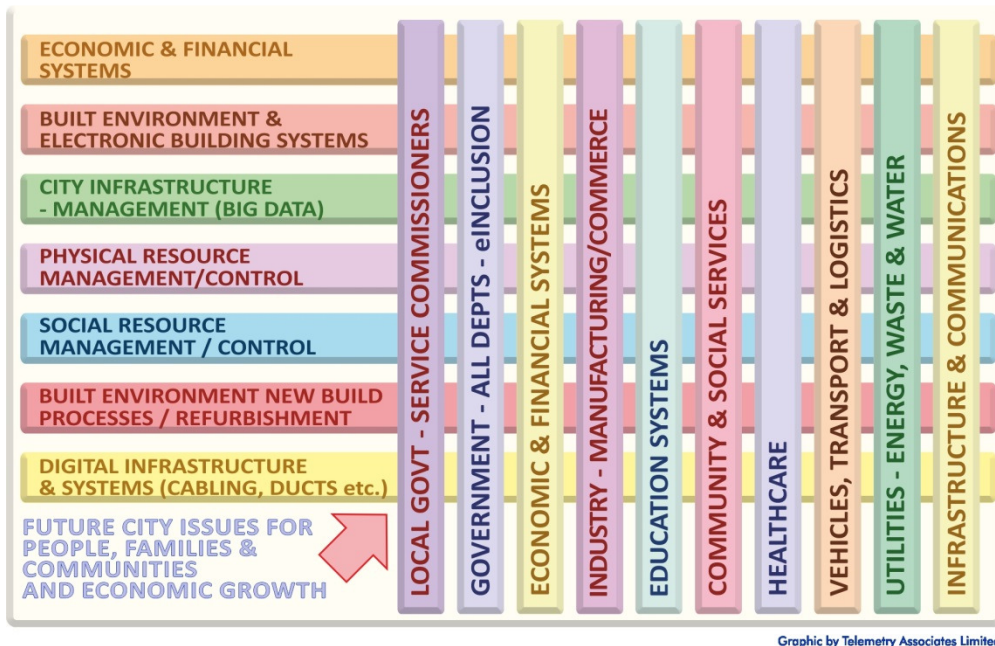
ECONOMIC & FINANCIAL SYSTEMS

BUILT ENVIRONMENT & ELECTRONIC BUILDING SYSTEMS

CITY INFRASTRUCTURE - MANAGEMENT (BIG DATA)

PHYSICAL RESOURCE MANAGEMENT/CONTROL

SOCIAL RESOURCE MANAGEMENT / CONTROL

BUILT ENVIRONMENT NEW BUILD PROCESSES / REFURBISHMENT

DIGITAL INFRASTRUCTURE & SYSTEMS (CABLING, DUCTS etc.)

FUTURE CITY ISSUES FOR PEOPLE, FAMILIES & COMMUNITIES AND ECONOMIC GROWTH

LOCAL GOVT - SERVICE COMMISSIONERS

GOVERNMENT - ALL DEPTS - eINCLUSION

ECONOMIC & FINANCIAL SYSTEMS

INDUSTRY - MANUFACTURING/COMMERCE

EDUCATION SYSTEMS

COMMUNITY & SOCIAL SERVICES

HEALTHCARE

VEHICLES, TRANSPORT & LOGISTICS

UTILITIES - ENERGY, WASTE & WATER

INFRASTRUCTURE & COMMUNICATIONS

Graphic by Telemetry Associates Limite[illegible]